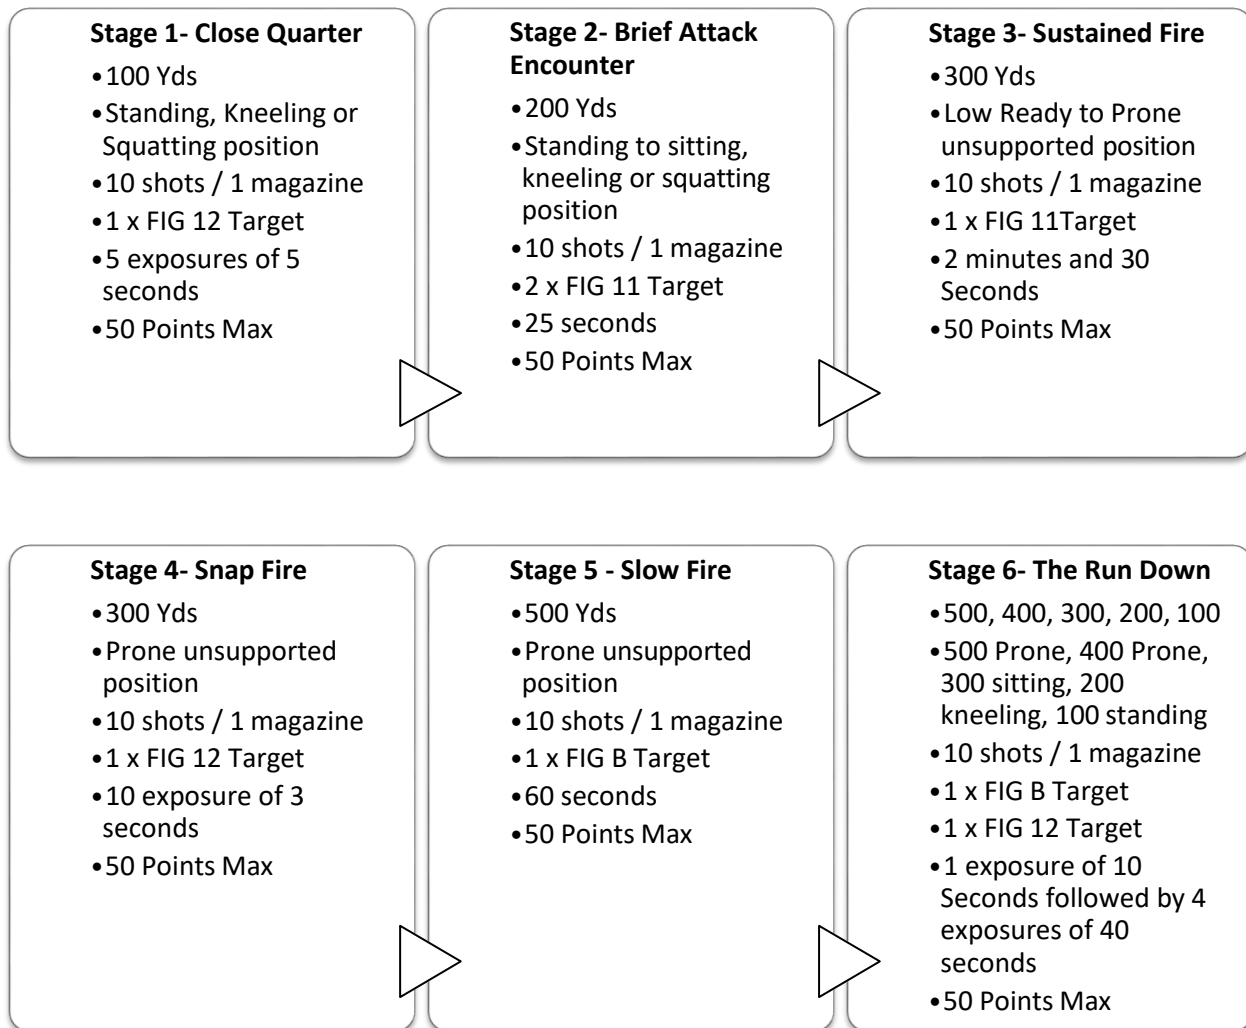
**Stage 1- Close Quarter**
- 100 Yds
- Standing, Kneeling or Squatting position
- 10 shots / 1 magazine
- 1 x FIG 12 Target
- 5 exposures of 5 seconds
- 50 Points Max

**Stage 2- Brief Attack Encounter**
- 200 Yds
- Standing to sitting, kneeling or squatting position
- 10 shots / 1 magazine
- 2 x FIG 11 Target
- 25 seconds
- 50 Points Max

**Stage 3- Sustained Fire**
- 300 Yds
- Low Ready to Prone unsupported position
- 10 shots / 1 magazine
- 1 x FIG 11Target
- 2 minutes and 30 Seconds
- 50 Points Max

**Stage 4- Snap Fire**
- 300 Yds
- Prone unsupported position
- 10 shots / 1 magazine
- 1 x FIG 12 Target
- 10 exposure of 3 seconds
- 50 Points Max

**Stage 5 - Slow Fire**
- 500 Yds
- Prone unsupported position
- 10 shots / 1 magazine
- 1 x FIG B Target
- 60 seconds
- 50 Points Max

**Stage 6- The Run Down**
- 500, 400, 300, 200, 100
- 500 Prone, 400 Prone, 300 sitting, 200 kneeling, 100 standing
- 10 shots / 1 magazine
- 1 x FIG B Target
- 1 x FIG 12 Target
- 1 exposure of 10 Seconds followed by 4 exposures of 40 seconds
- 50 Points Max